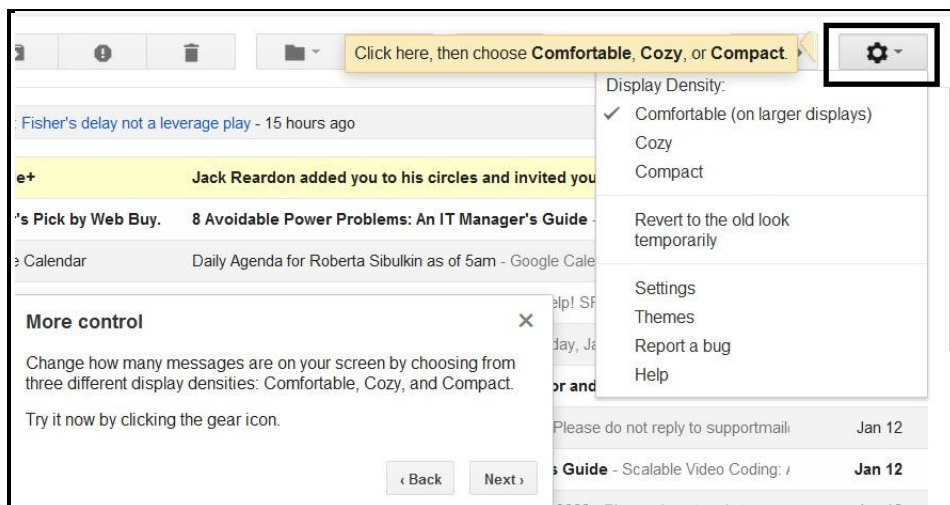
Click here, then choose **Comfortable**, **Cozy**, or **Compact**.

Fisher's delay not a leverage play - 15 hours ago

e+ **Jack Reardon added you to his circles and invited you**

's Pick by Web Buy. **8 Avoidable Power Problems: An IT Manager's Guide**

Calendar Daily Agenda for Roberta Sibulkin as of 5am - Google Cale

Display Density:
✓ Comfortable (on larger displays)
Cozy
Compact

Revert to the old look temporarily

Settings
Themes
Report a bug
Help

More control

Change how many messages are on your screen by choosing from three different display densities: Comfortable, Cozy, and Compact.

Try it now by clicking the gear icon.

‹ Back Next ›

elp! SP

day, Ja

or and

Please do not reply to supportmaili Jan 12

s Guide - Scalable Video Coding: / Jan 12